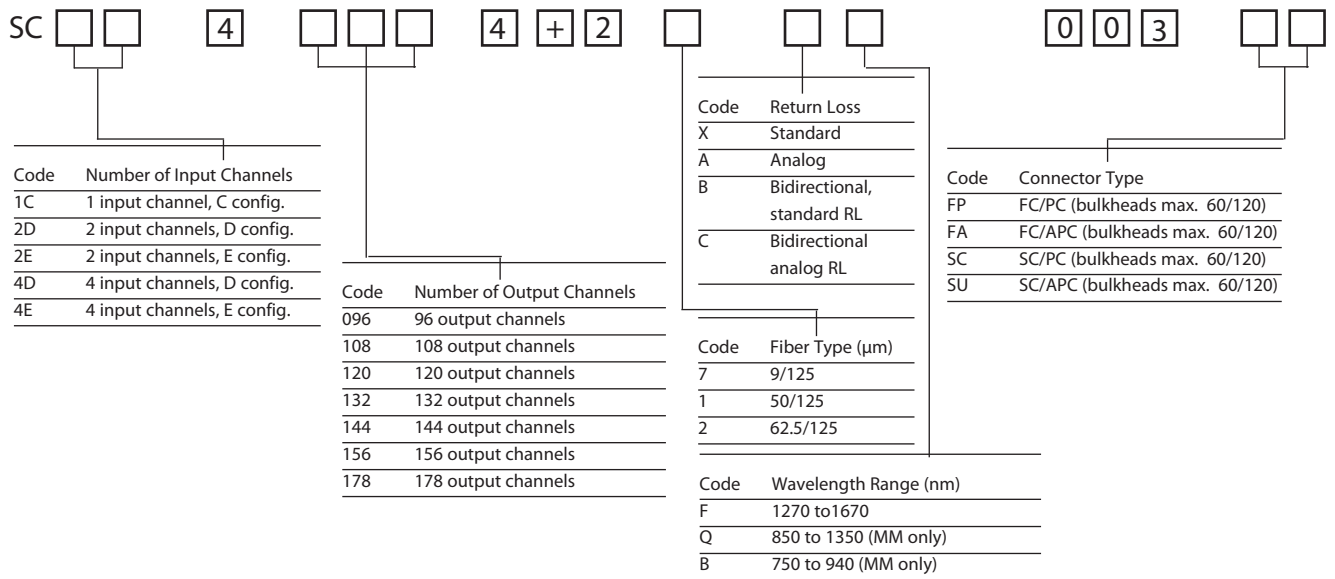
SC □□ 4 □□□ 4 + 2 □ □ □ 0 0 3 □□

| Code | Number of Input Channels |
|---|---|
| 1C | 1 input channel, C config. |
| 2D | 2 input channels, D config. |
| 2E | 2 input channels, E config. |
| 4D | 4 input channels, D config. |
| 4E | 4 input channels, E config. |

| Code | Number of Output Channels |
|---|---|
| 096 | 96 output channels |
| 108 | 108 output channels |
| 120 | 120 output channels |
| 132 | 132 output channels |
| 144 | 144 output channels |
| 156 | 156 output channels |
| 178 | 178 output channels |

| Code | Return Loss |
|---|---|
| X | Standard |
| A | Analog |
| B | Bidirectional, standard RL |
| C | Bidirectional analog RL |

| Code | Fiber Type (µm) |
|---|---|
| 7 | 9/125 |
| 1 | 50/125 |
| 2 | 62.5/125 |

| Code | Wavelength Range (nm) |
|---|---|
| F | 1270 to1670 |
| Q | 850 to 1350 (MM only) |
| B | 750 to 940 (MM only) |

| Code | Connector Type |
|---|---|
| FP | FC/PC (bulkheads max. 60/120) |
| FA | FC/APC (bulkheads max. 60/120) |
| SC | SC/PC (bulkheads max. 60/120) |
| SU | SC/APC (bulkheads max. 60/120) |